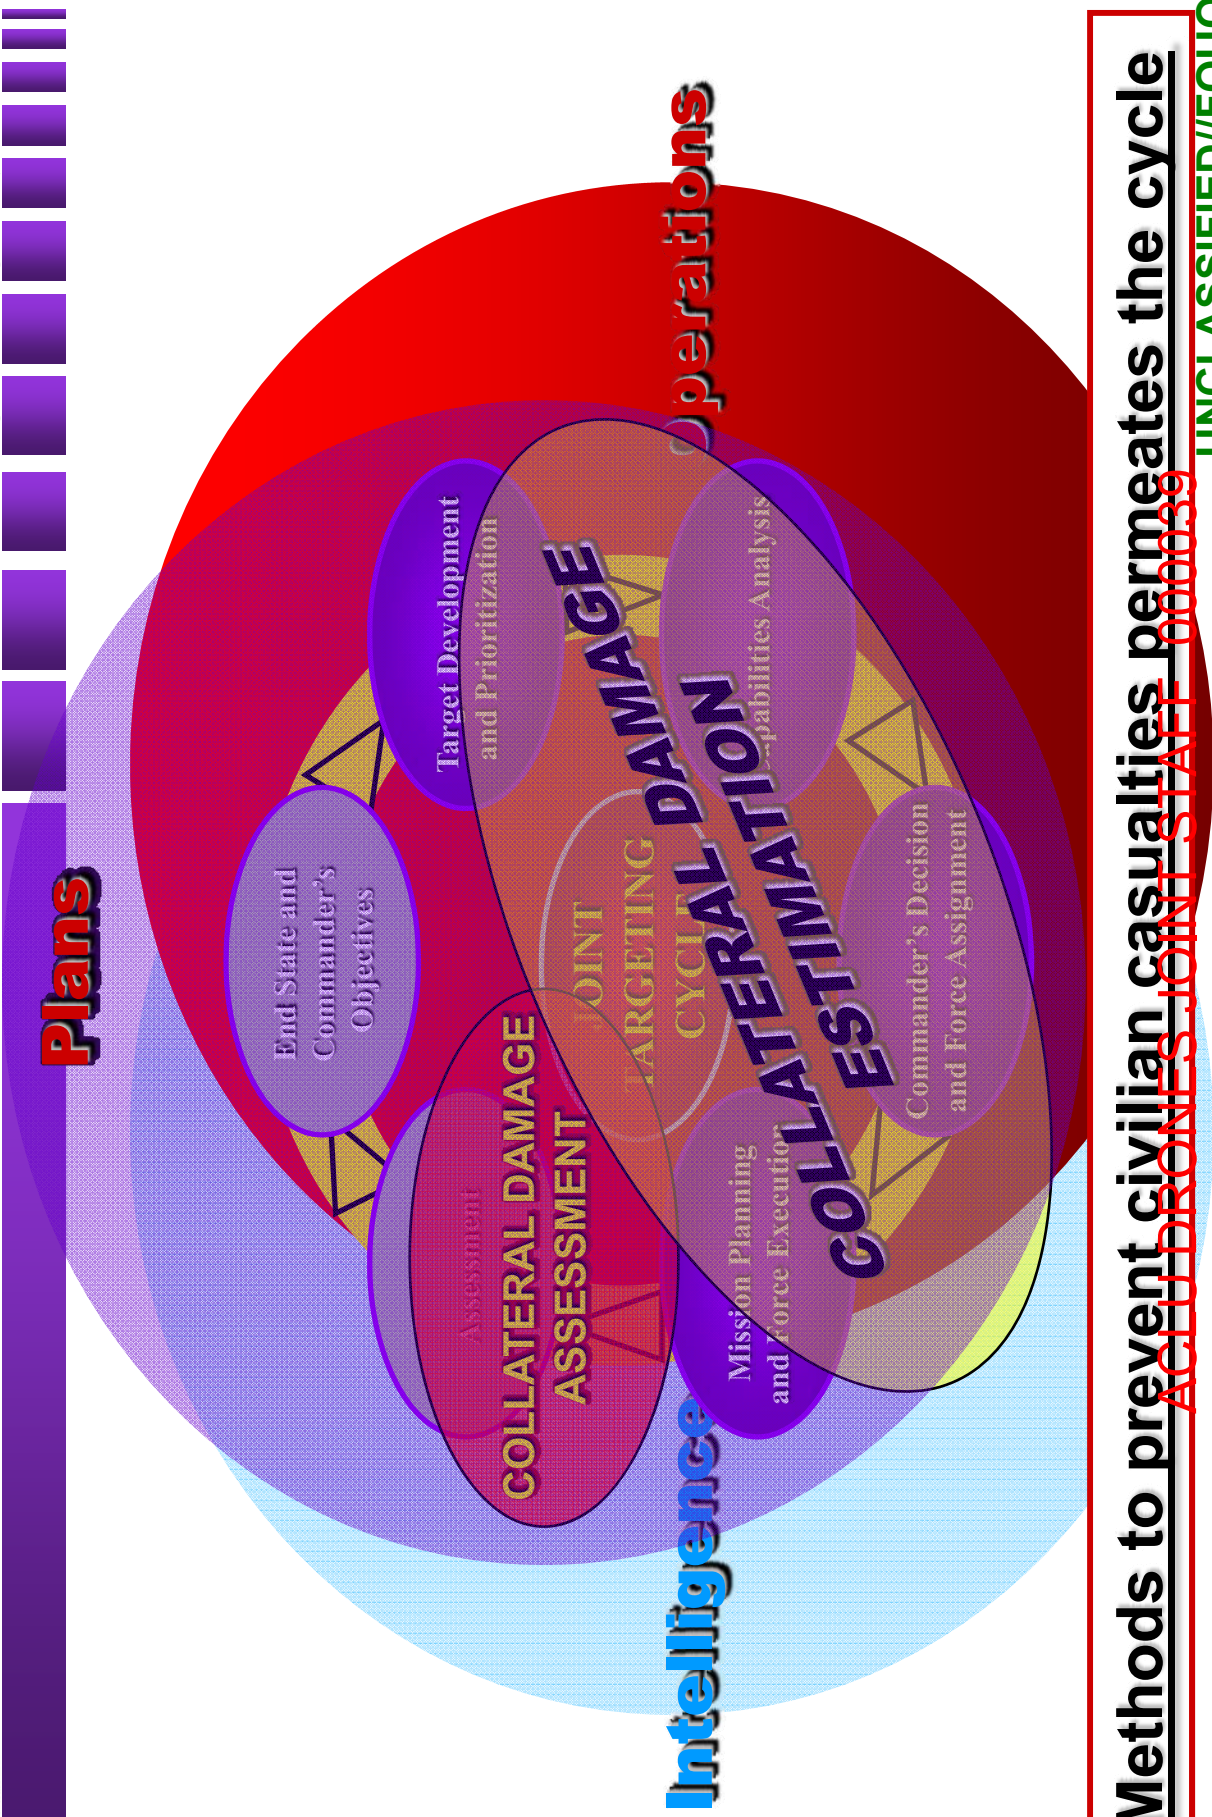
Methods to prevent civilian casualties permeates the cycle

Plans

Operations

Intelligence

End State and Commander's Objectives

Target Development and Prioritization

Capabilities Analysis

Commander's Decision and Force Assignment

Mission Planning and Force Execution

Assessment

JOINT TARGETING CYCLE

COLLATERAL DAMAGE ESTIMATION

COLLATERAL DAMAGE ASSESSMENT

ACLU-DRONES JOINT STAFF 0000039

UNCLASSIFIED//FOUO